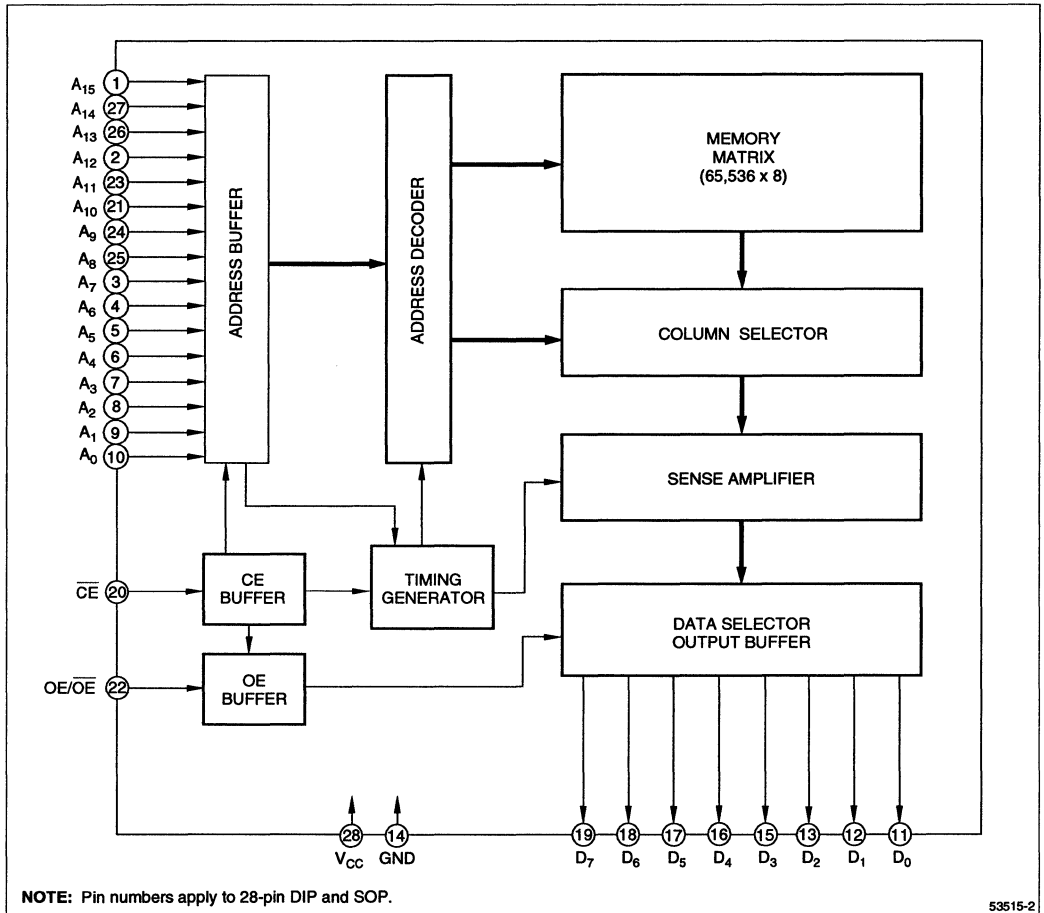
$A_{15}$ 1
$A_{14}$ 27
$A_{13}$ 26
$A_{12}$ 2
$A_{11}$ 23
$A_{10}$ 21
$A_9$ 24
$A_8$ 25
$A_7$ 3
$A_6$ 4
$A_5$ 5
$A_4$ 6
$A_3$ 7
$A_2$ 8
$A_1$ 9
$A_0$ 10

ADDRESS BUFFER

ADDRESS DECODER

MEMORY MATRIX (65,536 x 8)

COLUMN SELECTOR

SENSE AMPLIFIER

$\overline{CE}$ 20

CE BUFFER

TIMING GENERATOR

DATA SELECTOR OUTPUT BUFFER

OE/$\overline{OE}$ 22

OE BUFFER

28 $V_{CC}$

14 GND

19 $D_7$
18 $D_6$
17 $D_5$
16 $D_4$
15 $D_3$
13 $D_2$
12 $D_1$
11 $D_0$

**NOTE:** Pin numbers apply to 28-pin DIP and SOP.

53515-2